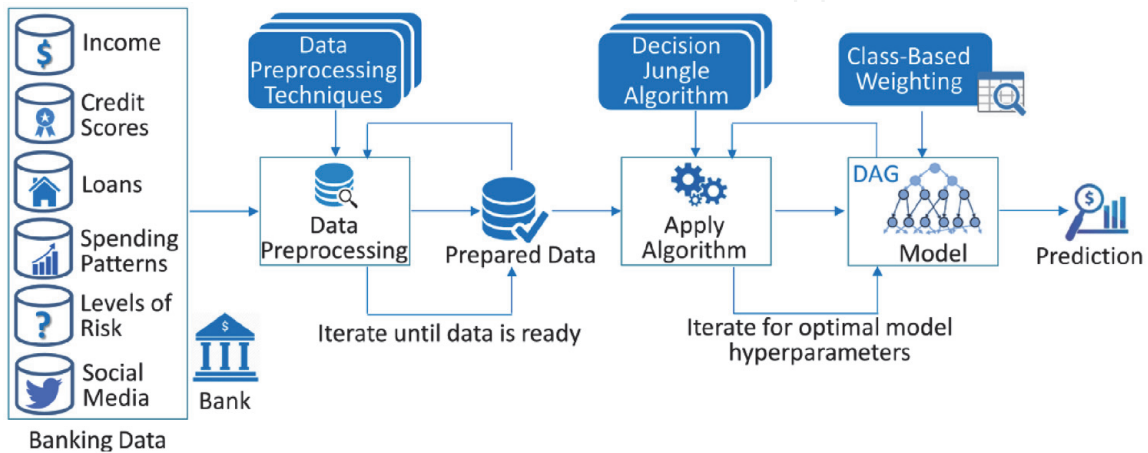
Income

Credit Scores

Loans

Spending Patterns

Levels of Risk

Social Media

Bank

Banking Data

Data Preprocessing Techniques

Data Preprocessing

Prepared Data

Iterate until data is ready

Decision Jungle Algorithm

Apply Algorithm

Class-Based Weighting

DAG

Model

Iterate for optimal model hyperparameters

Prediction